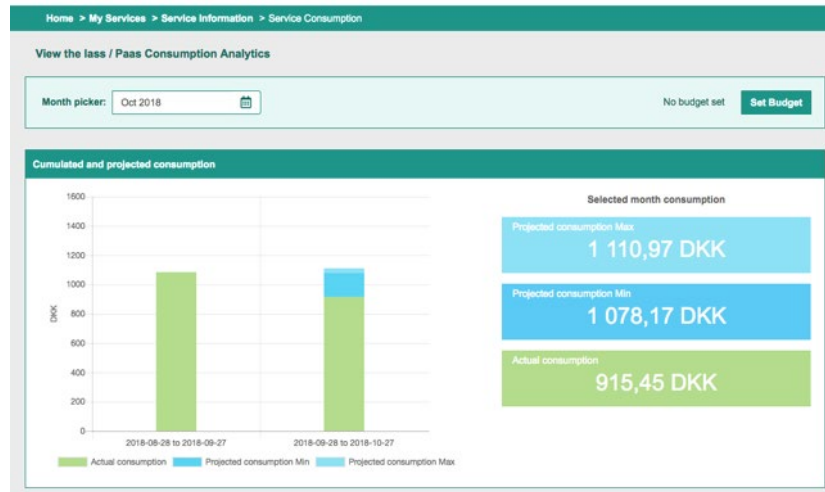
Home > My Services > Service Information > Service Consumption

View the Iaas / Paas Consumption Analytics

Month picker: Oct 2018

No budget set

Set Budget

Cumulated and projected consumption

1600
1400
1200
1000
800
600
400
200
0

DKK

2018-08-28 to 2018-09-27
2018-09-28 to 2018-10-27

Actual consumption
Projected consumption Min
Projected consumption Max

Selected month consumption

Projected consumption Max
1 110,97 DKK

Projected consumption Min
1 078,17 DKK

Actual consumption
915,45 DKK